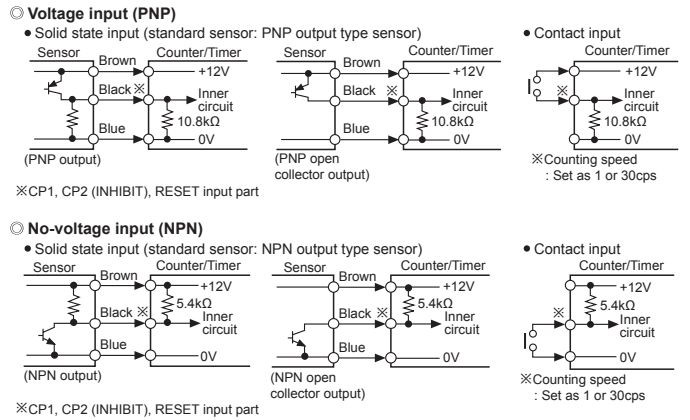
◎ Voltage input (PNP)

• Solid state input (standard sensor: PNP output type sensor)

Sensor Brown Counter/Timer +12V Black ※ Inner circuit 10.8kΩ Blue 0V (PNP output)

Sensor Brown Counter/Timer +12V Black ※ Inner circuit 10.8kΩ Blue 0V (PNP open collector output)

• Contact input

Counter/Timer +12V ※ Inner circuit 10.8kΩ 0V

※Counting speed : Set as 1 or 30cps

※CP1, CP2 (INHIBIT), RESET input part

◎ No-voltage input (NPN)

• Solid state input (standard sensor: NPN output type sensor)

Sensor Brown Counter/Timer +12V 5.4kΩ Black ※ Inner circuit Blue 0V (NPN output)

Sensor Brown Counter/Timer +12V 5.4kΩ Black ※ Inner circuit Blue 0V (NPN open collector output)

• Contact input

Counter/Timer +12V ※ 5.4kΩ Inner circuit 0V

※Counting speed : Set as 1 or 30cps

※CP1, CP2 (INHIBIT), RESET input part